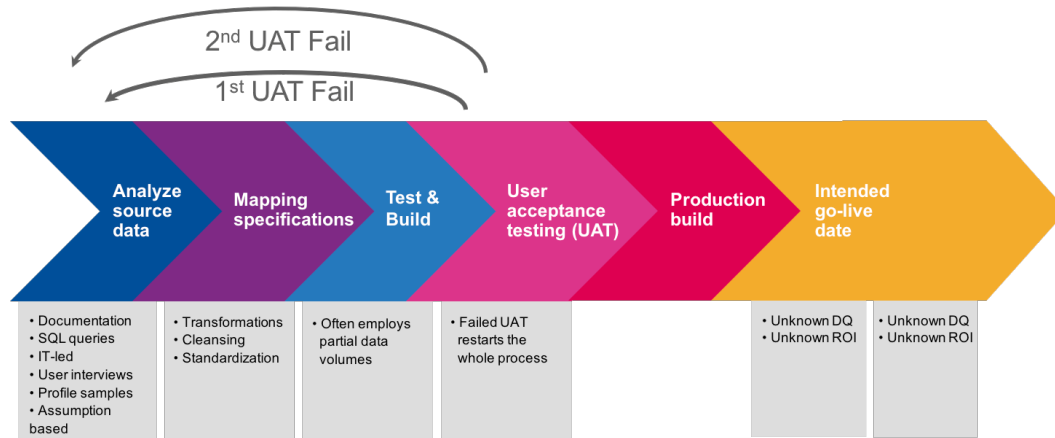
$2^{nd}$ UAT Fail

$1^{st}$ UAT Fail

Analyze source data

Mapping specifications

Test & Build

User acceptance testing (UAT)

Production build

Intended go-live date

• Documentation
• SQL queries
• IT-led
• User interviews
• Profile samples
• Assumption based

• Transformations
• Cleansing
• Standardization

• Often employs partial data volumes

• Failed UAT restarts the whole process

• Unknown DQ
• Unknown ROI

• Unknown DQ
• Unknown ROI